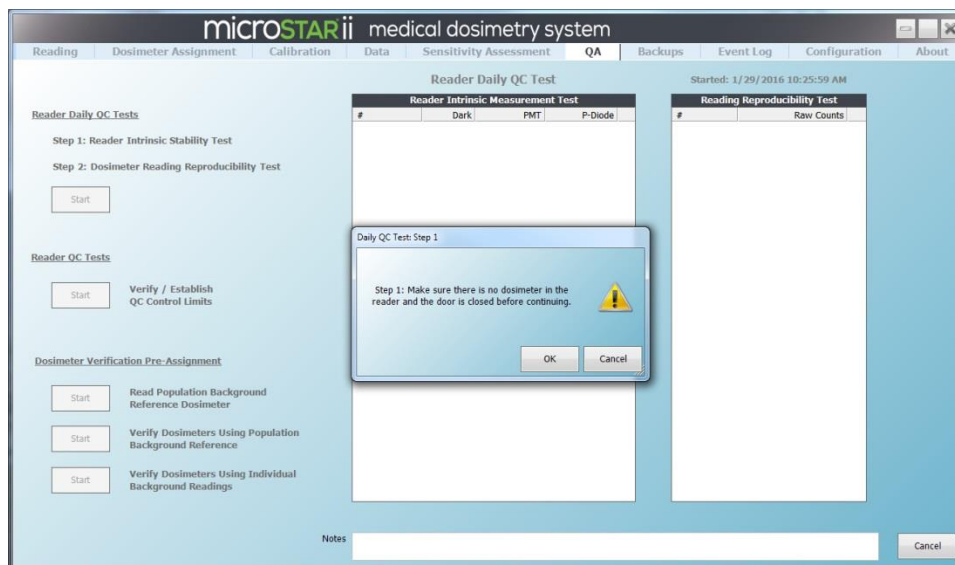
microSTARii medical dosimetry system

Reading | Dosimeter Assignment | Calibration | Data | Sensitivity Assessment | QA | Backups | Event Log | Configuration | About

Reader Daily QC Test

Started: 1/29/2016 10:25:59 AM

Reader Daily QC Tests

Step 1: Reader Intrinsic Stability Test

Step 2: Dosimeter Reading Reproducibility Test

Start

Reader QC Tests

Start

Verify / Establish QC Control Limits

Dosimeter Verification Pre-Assignment

Start

Read Population Background Reference Dosimeter

Start

Verify Dosimeters Using Population Background Reference

Start

Verify Dosimeters Using Individual Background Readings

Reader Intrinsic Measurement Test

| # | Dark | PMT | P-Diode |
|---|---|---|---|

Reading Reproducibility Test

| # | Raw Counts |
|---|---|

Daily QC Test: Step 1

Step 1: Make sure there is no dosimeter in the reader and the door is closed before continuing.

OK

Cancel

Notes

Cancel